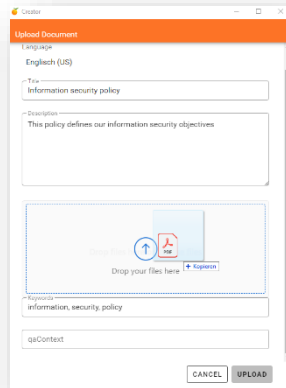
Creator

Upload Document

Language

Englisch (US)

Title

Information security policy

Description

This policy defines our information security objectives

Drop files

PDF

Drop your files here

+ Kopieren

Keywords

information, security, policy

qaContext

CANCEL

UPLOAD